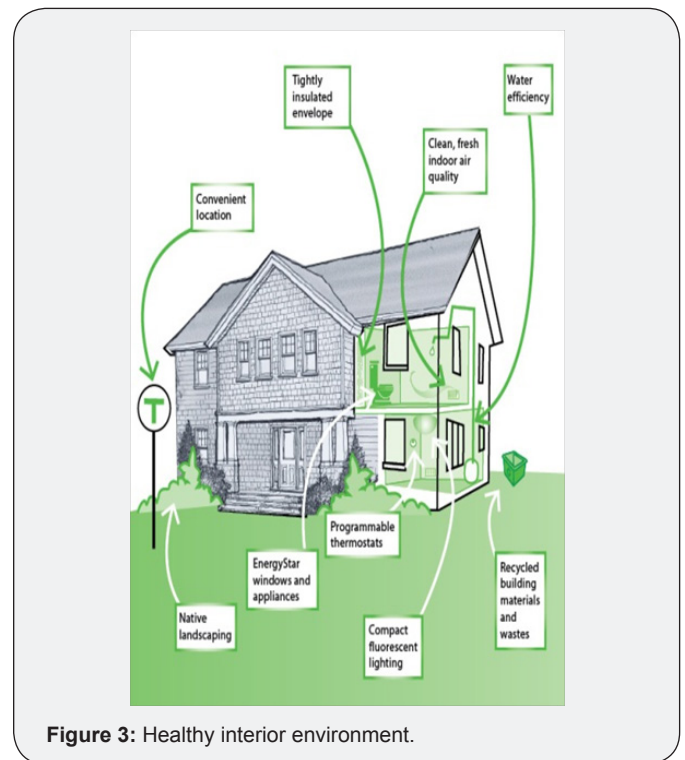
Tightly insulated envelope

Water efficiency

Clean, fresh indoor air quality

Convenient location

T

Programmable thermostats

EnergyStar windows and appliances

Recycled building materials and wastes

Native landscaping

Compact fluorescent lighting

**Figure 3:** Healthy interior environment.